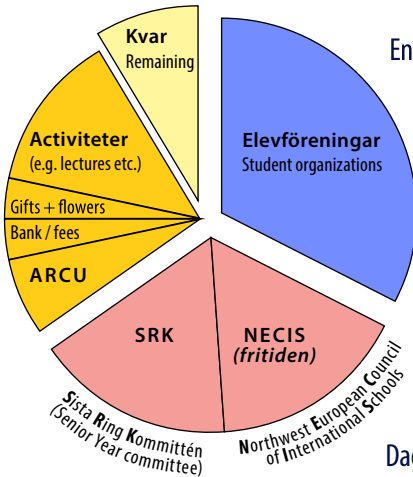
Kvar
Remaining

Activiteter
(e.g. lectures etc.)

Gifts + flowers

Bank / fees

ARCU

Elevföreningar
Student organizations

SRK

NECIS
(fritiden)

Sista Ring Kommittén
(Senior Year committee)

Northwest European Council of International Schools

En

Dag